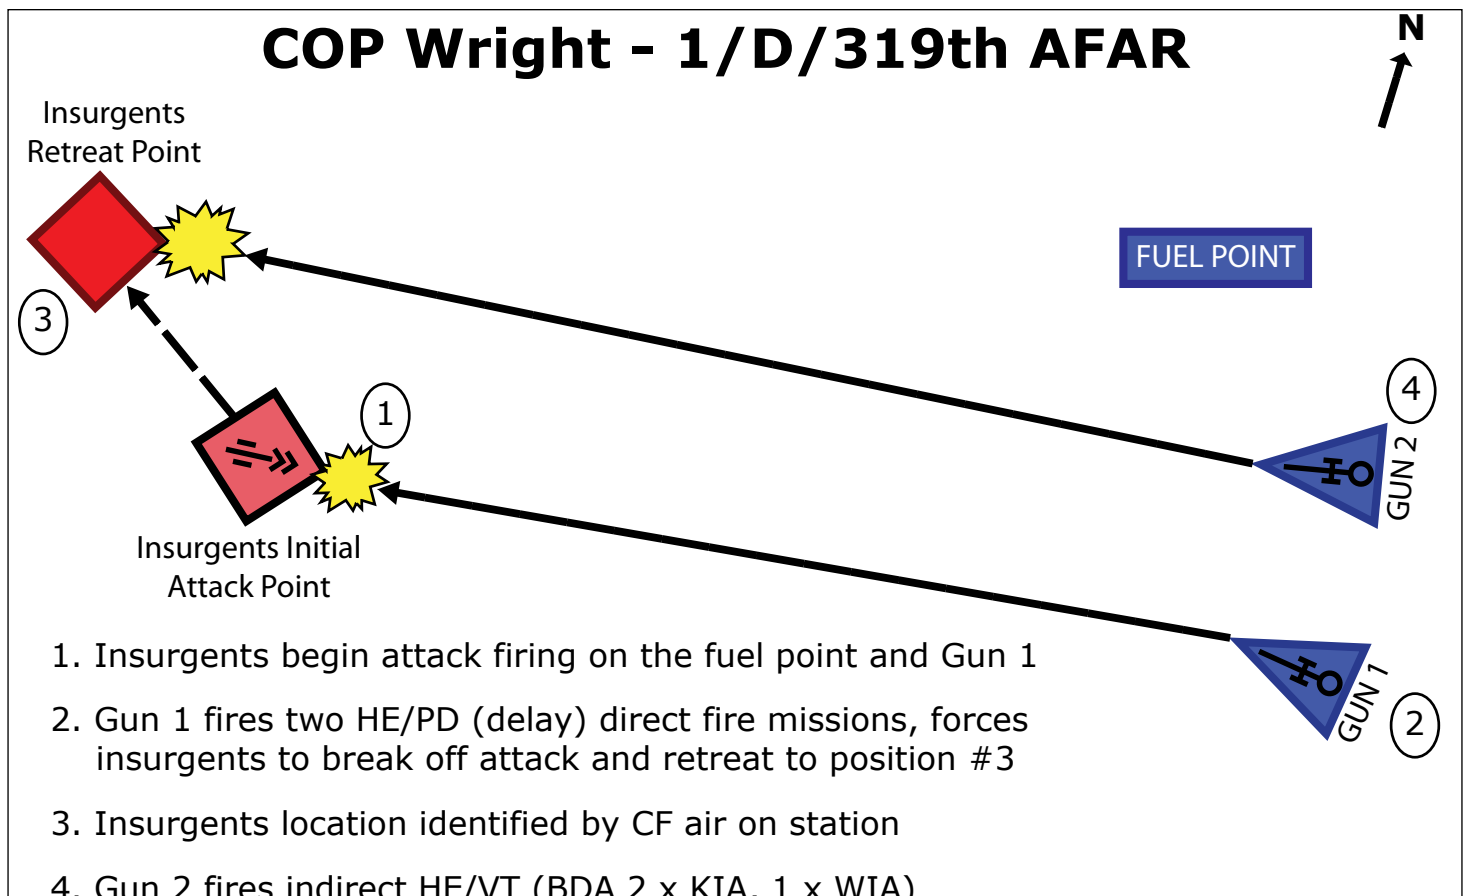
COP Wright - 1/D/319th AFAR

N

Insurgents Retreat Point

FUEL POINT

3

1

4

GUN 2

Insurgents Initial Attack Point

GUN 1

2

1. Insurgents begin attack firing on the fuel point and Gun 1

2. Gun 1 fires two HE/PD (delay) direct fire missions, forces insurgents to break off attack and retreat to position #3

3. Insurgents location identified by CF air on station

4. Gun 2 fires indirect HE/VT (BDA 2 x KIA, 1 x WIA)